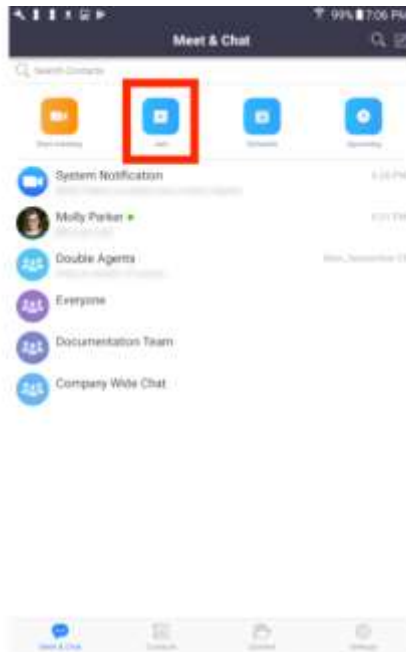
99% 7:06 PM

Meet & Chat

Search Contacts

Start Meeting

Join

Schedule

Upcoming

System Notification

4:20 PM

Molly Parker

4:01 PM

Double Agents

Mon, November 07

Everyone

Documentation Team

Company Wide Chat

Meet & Chat

Contacts

Channel

Settings